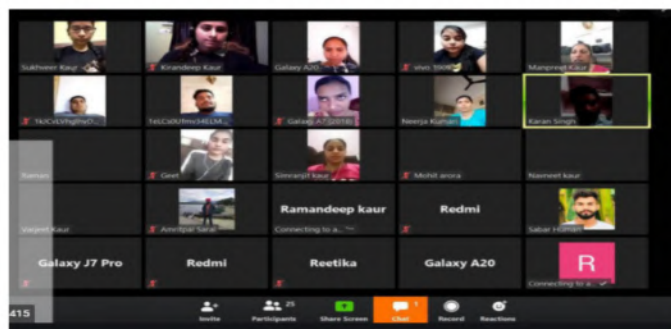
Sukhveer Kaur
Kirandeep Kaur
Galaxy A20
vivo 1906
Manpreet Kaur
YkJCvLVhglhvD...
TeLCs0Ufmv34ELM...
Galaxy A7 (2018)
Neerja Kumari
Karan Singh
Raman
Geet
Simranjit kaur
Mohit arora
Navneet kaur
Varjeet Kaur
Amritpal Sarai
Ramandeep kaur
Connecting to a...
Redmi
Sabar Hussain
Galaxy J7 Pro
Redmi
Reetika
Galaxy A20
R
Connecting to a...
415
Invite
25
Participants
Share Screen
1
Chat
Record
Reactions